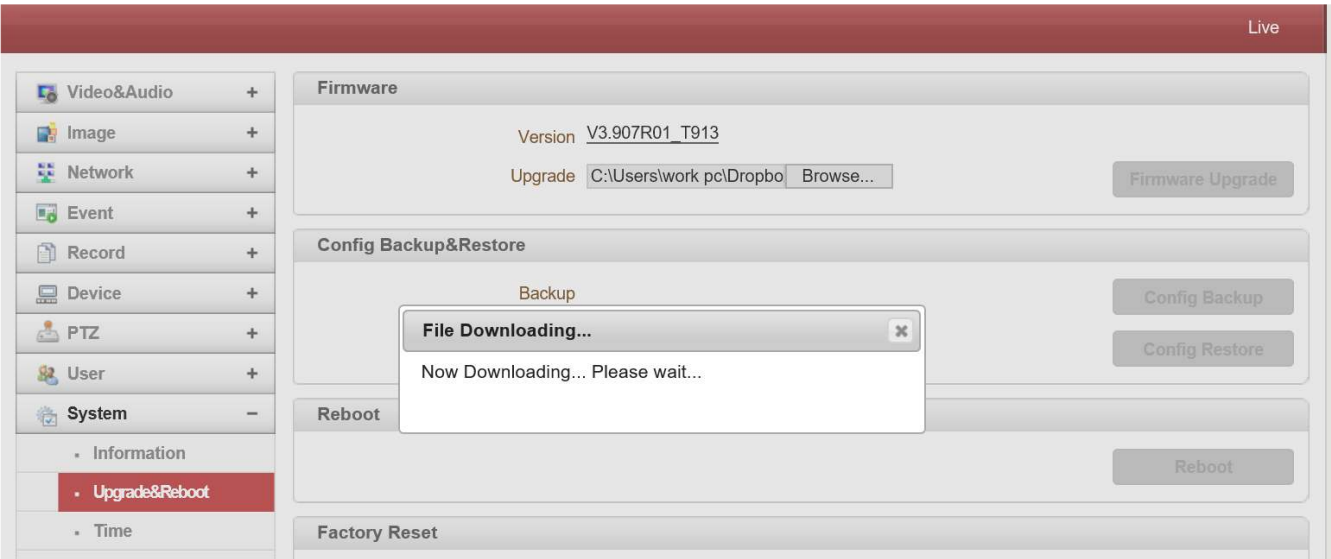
Live

Video&Audio +
Image +
Network +
Event +
Record +
Device +
PTZ +
User +
System −
Information
Upgrade&Reboot
Time

Firmware

Version V3.907R01_T913

Upgrade C:\Users\work pc\Dropbo Browse...

Firmware Upgrade

Config Backup&Restore

Backup

Config Backup

Config Restore

File Downloading...

Now Downloading... Please wait...

Reboot

Reboot

Factory Reset